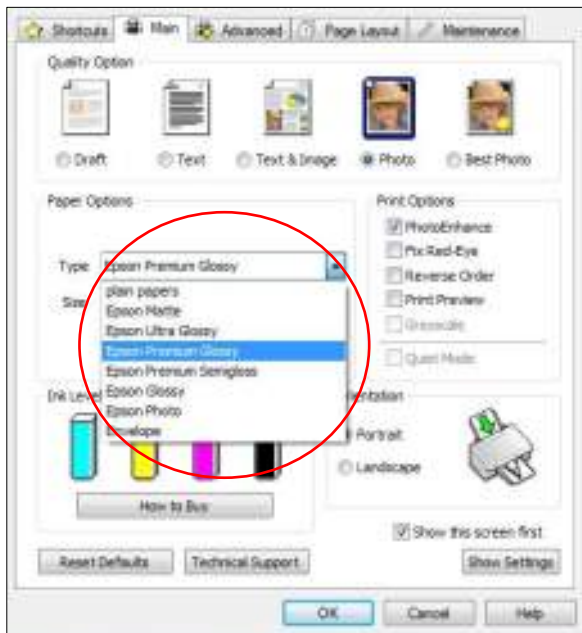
Shortcuts | Main | Advanced | Page Layout | Maintenance

Quality Option

Draft
Text
Text & Image
Photo
Best Photo

Paper Options

Type Epson Premium Glossy

Size

plain papers
Epson Matte
Epson Ultra Glossy
Epson Premium Glossy
Epson Premium Semigloss
Epson Glossy
Epson Photo
Envelope

Print Options

PhotoEnhance
Fix Red-Eye
Reverse Order
Print Preview
Grayscale
Quiet Mode

Ink Levels

Orientation

Portrait
Landscape

How to Buy

Show this screen first

Reset Defaults
Technical Support
Show Settings

OK
Cancel
Help